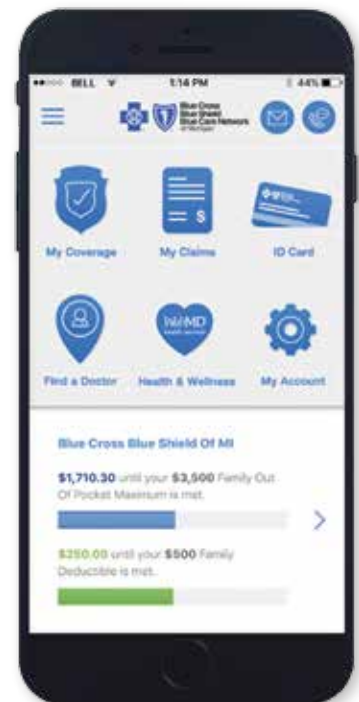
BELL 1:14 PM 44%

Blue Cross Blue Shield Blue Care Network of Michigan

My Coverage

My Claims

ID Card

Find a Doctor

WebMD health services

Health & Wellness

My Account

Blue Cross Blue Shield Of MI

$1,710.30 until your $3,500 Family Out Of Pocket Maximum is met.

$250.00 until your $500 Family Deductible is met.